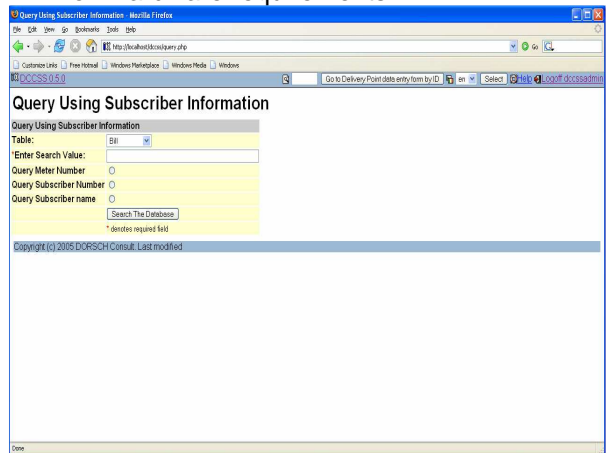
Query Using Subscriber Information - Mozilla Firefox

File Edit View Go Bookmarks Tools Help

http://localhost/dccss/query.php

Go

Customize Links Free Hotmail Windows Marketplace Windows Media Windows

DCCSS 0.5.0

Go to Delivery Point data entry form by ID en Select Help Logoff dccssadmin

Query Using Subscriber Information

| Query Using Subscriber Information | |
|---|---|
| Table: | Bill |
| *Enter Search Value: | |
| Query Meter Number | ○ |
| Query Subscriber Number | ○ |
| Query Subscriber name | ○ |
| | Search The Database |
| | * denotes required field |

Copyright (c) 2005 DORSCH Consult. Last modified

Done